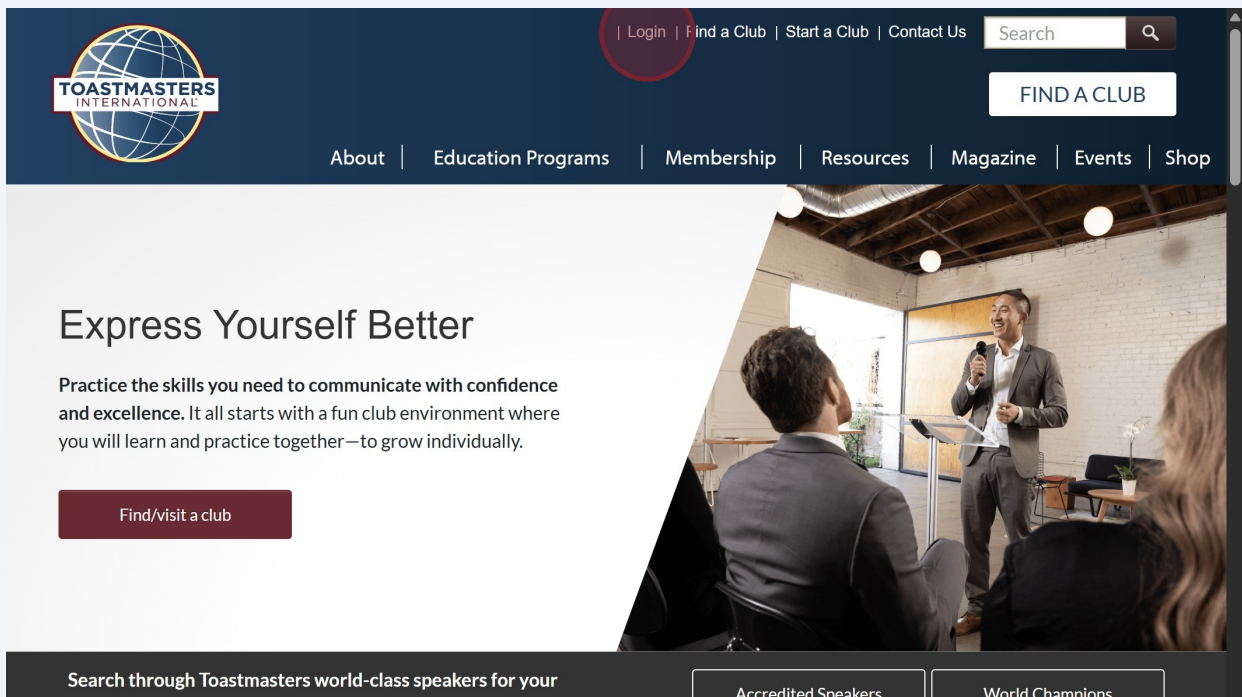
TOASTMASTERS INTERNATIONAL

| Login | Find a Club | Start a Club | Contact Us

Search

FIND A CLUB

About | Education Programs | Membership | Resources | Magazine | Events | Shop

Express Yourself Better

**Practice the skills you need to communicate with confidence and excellence.** It all starts with a fun club environment where you will learn and practice together—to grow individually.

Find/visit a club

Search through Toastmasters world-class speakers for your

Accredited Speakers

World Champions